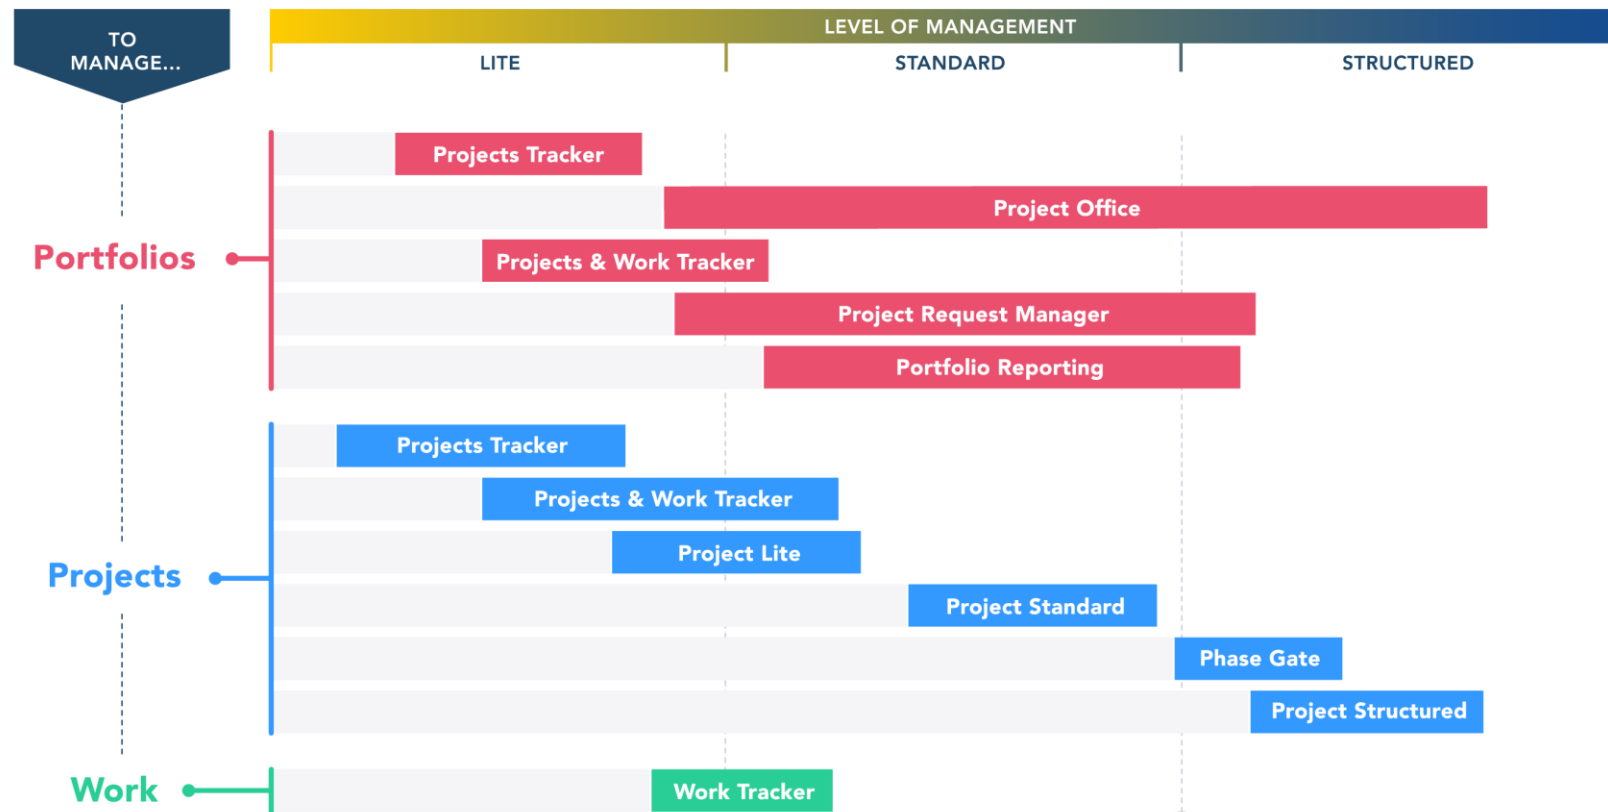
TO MANAGE...

LEVEL OF MANAGEMENT

LITE

STANDARD

STRUCTURED

Portfolios

Projects Tracker

Project Office

Projects & Work Tracker

Project Request Manager

Portfolio Reporting

Projects

Projects Tracker

Projects & Work Tracker

Project Lite

Project Standard

Phase Gate

Project Structured

Work

Work Tracker